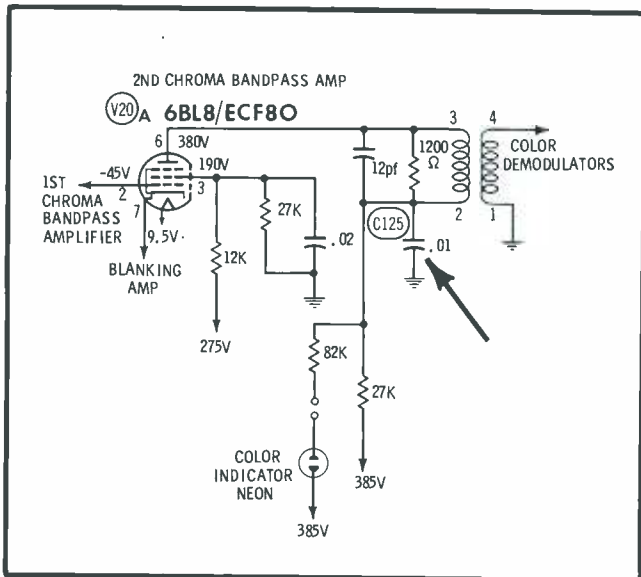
2ND CHROMA BANDPASS AMP

V20 A 6BL8/ECF80

6 380V

-45V

190V

1ST CHROMA BANDPASS AMPLIFIER

2

3

7

9.5V

BLANKING AMP

12K

27K

.02

275V

12pf

1200 Ω

3

4

2

1

COLOR DEMODULATORS

C125

.01

82K

27K

COLOR INDICATOR NEON

385V

385V